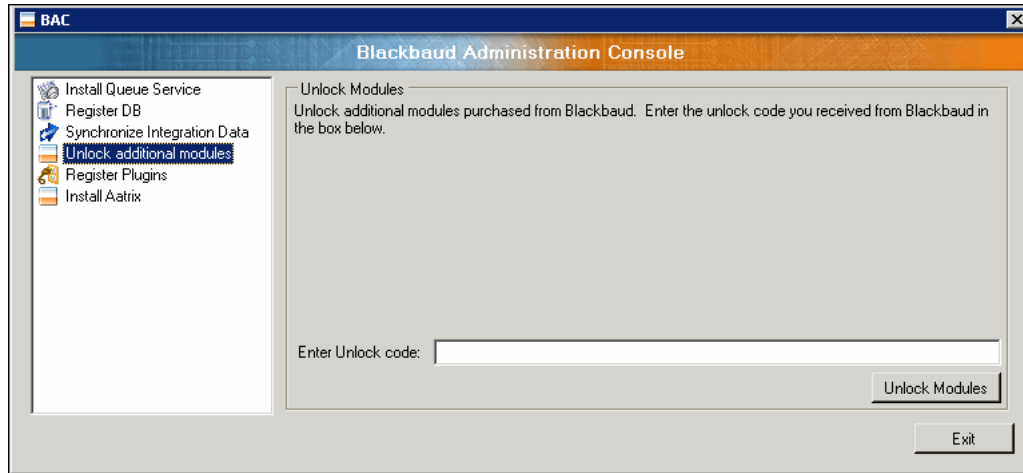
BAC

Blackbaud Administration Console

Install Queue Service
Register DB
Synchronize Integration Data
Unlock additional modules
Register Plugins
Install Aatrix

Unlock Modules

Unlock additional modules purchased from Blackbaud. Enter the unlock code you received from Blackbaud in the box below.

Enter Unlock code:

Unlock Modules

Exit